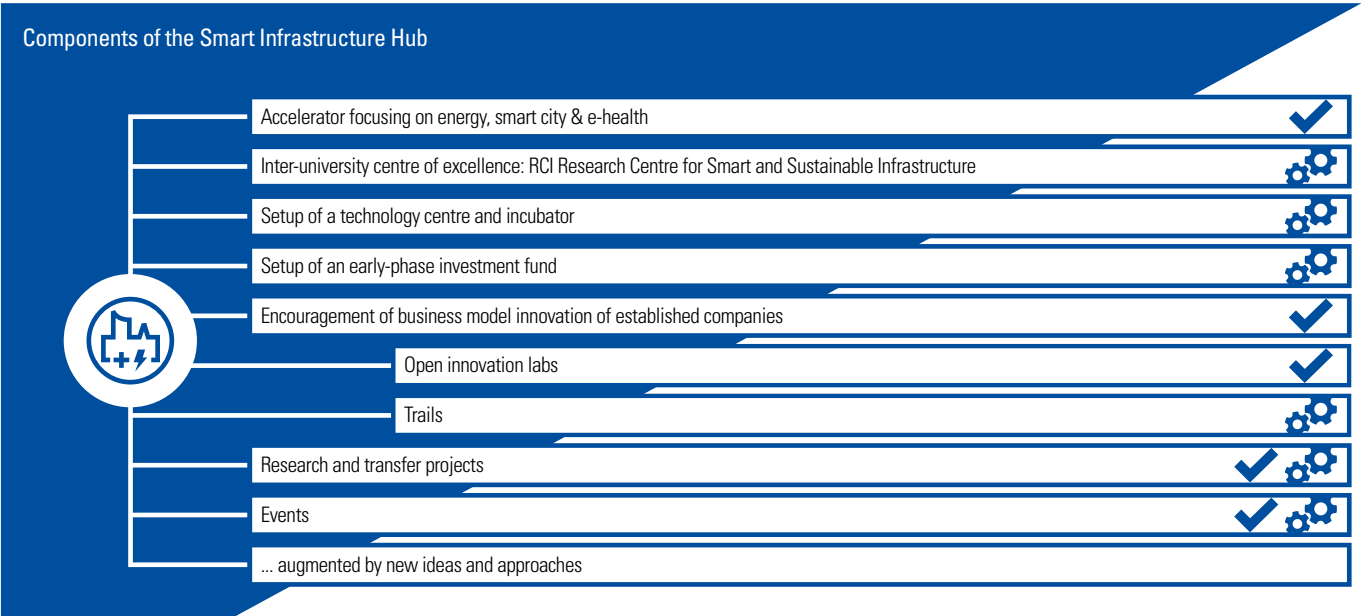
Components of the Smart Infrastructure Hub

Accelerator focusing on energy, smart city & e-health

Inter-university centre of excellence: RCI Research Centre for Smart and Sustainable Infrastructure

Setup of a technology centre and incubator

Setup of an early-phase investment fund

Encouragement of business model innovation of established companies

Open innovation labs

Trails

Research and transfer projects

Events

... augmented by new ideas and approaches